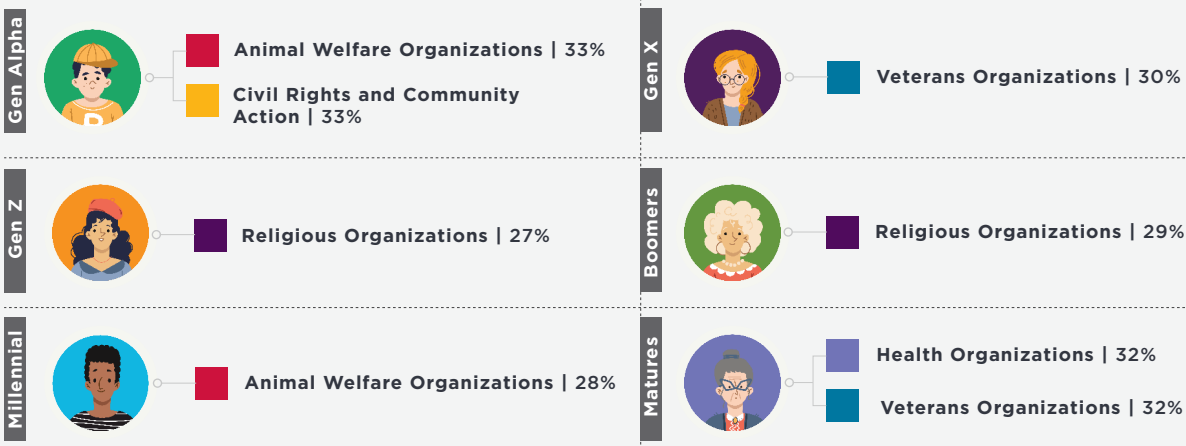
Gen Alpha

Animal Welfare Organizations | 33%

Civil Rights and Community Action | 33%

Gen Z

Religious Organizations | 27%

Millennial

Animal Welfare Organizations | 28%

Gen X

Veterans Organizations | 30%

Boomers

Religious Organizations | 29%

Matures

Health Organizations | 32%

Veterans Organizations | 32%